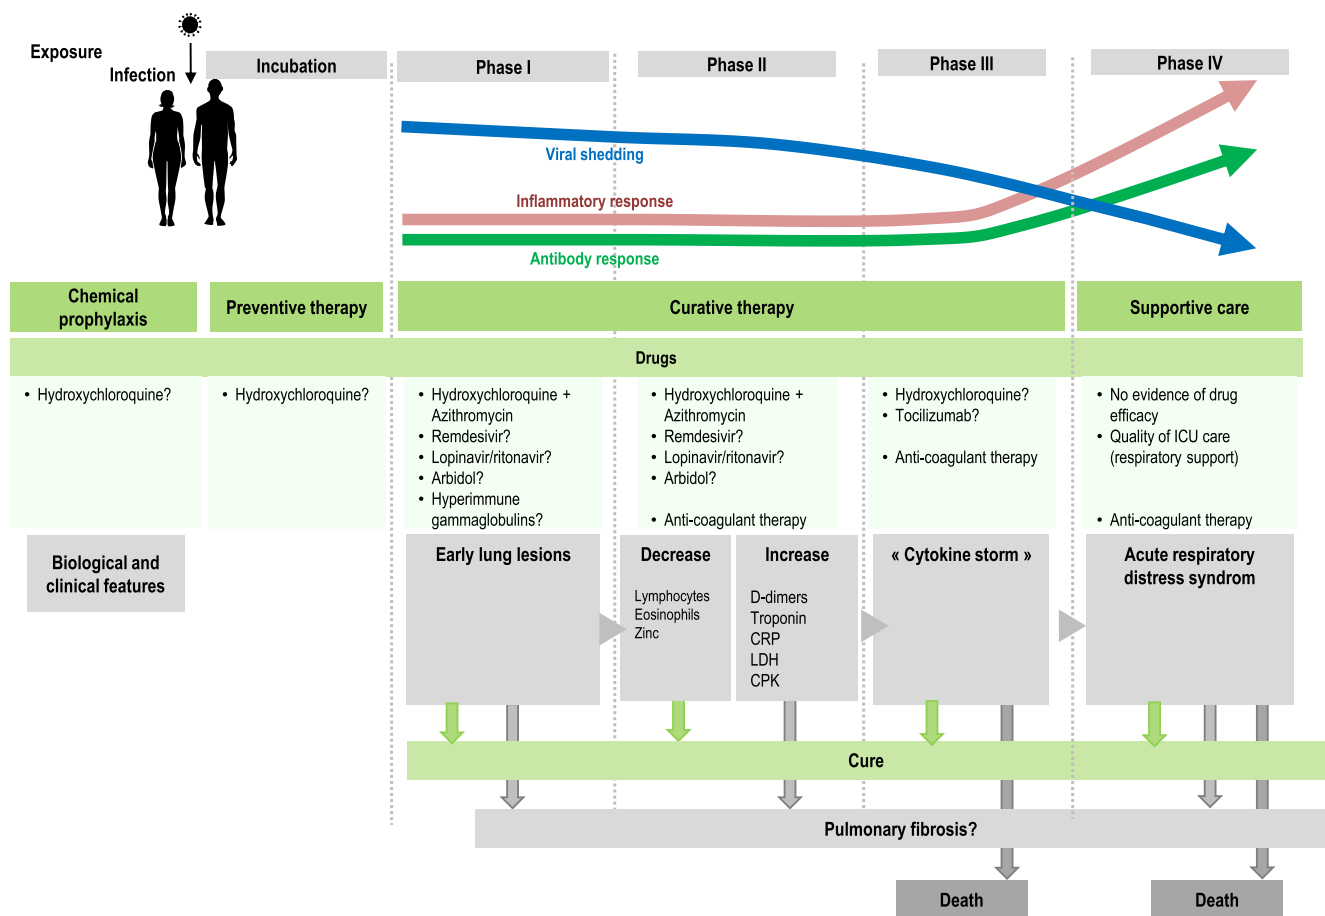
Exposure

Infection

Incubation

Phase I

Phase II

Phase III

Phase IV

Viral shedding

Inflammatory response

Antibody response

Chemical prophylaxis

Preventive therapy

Curative therapy

Supportive care

Drugs

• Hydroxychloroquine?

• Hydroxychloroquine?

• Hydroxychloroquine + Azithromycin
• Remdesivir?
• Lopinavir/ritonavir?
• Arbidol?
• Hyperimmune gammaglobulins?

• Hydroxychloroquine + Azithromycin
• Remdesivir?
• Lopinavir/ritonavir?
• Arbidol?

• Anti-coagulant therapy

• Hydroxychloroquine?
• Tocilizumab?

• Anti-coagulant therapy

• No evidence of drug efficacy
• Quality of ICU care (respiratory support)

• Anti-coagulant therapy

Biological and clinical features

Early lung lesions

Decrease

Lymphocytes
Eosinophils
Zinc

Increase

D-dimers
Troponin
CRP
LDH
CPK

« Cytokine storm »

Acute respiratory distress syndrome

Cure

Pulmonary fibrosis?

Death

Death